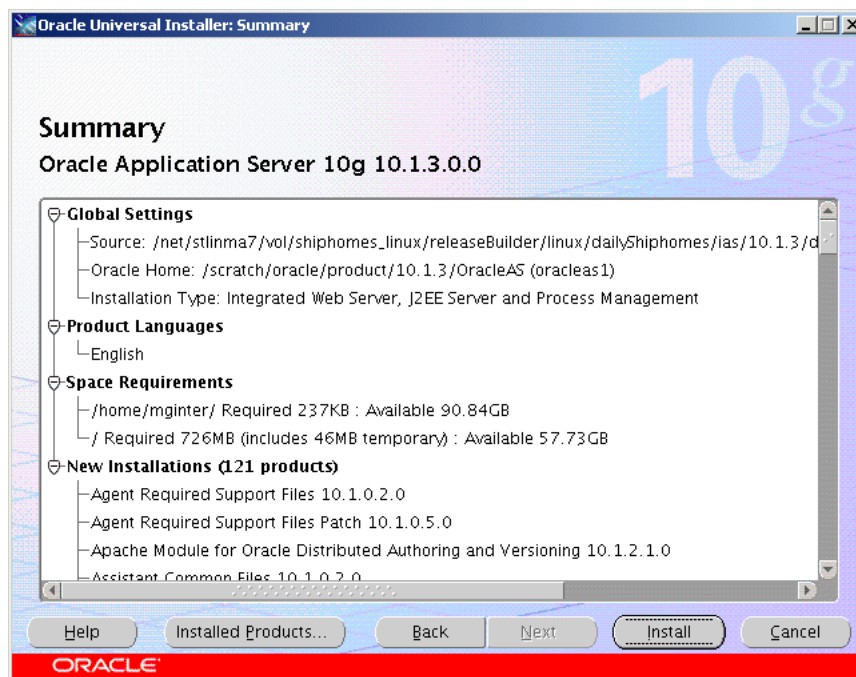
Oracle Universal Installer: Summary

10g

Summary

Oracle Application Server 10g 10.1.3.0.0

Global Settings

Source: /net/stlinma7/vol/shiphomes_linux/releaseBuilder/linux/dailyShiphomes/ias/10.1.3/d

Oracle Home: /scratch/oracle/product/10.1.3/OracleAS (oracleas1)

Installation Type: Integrated Web Server, J2EE Server and Process Management

Product Languages

English

Space Requirements

/home/mginter/ Required 237KB : Available 90.84GB

/ Required 726MB (includes 46MB temporary) : Available 57.73GB

New Installations (121 products)

Agent Required Support Files 10.1.0.2.0

Agent Required Support Files Patch 10.1.0.5.0

Apache Module for Oracle Distributed Authoring and Versioning 10.1.2.1.0

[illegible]

Help | Installed Products... | Back | Next | Install | Cancel

ORACLE